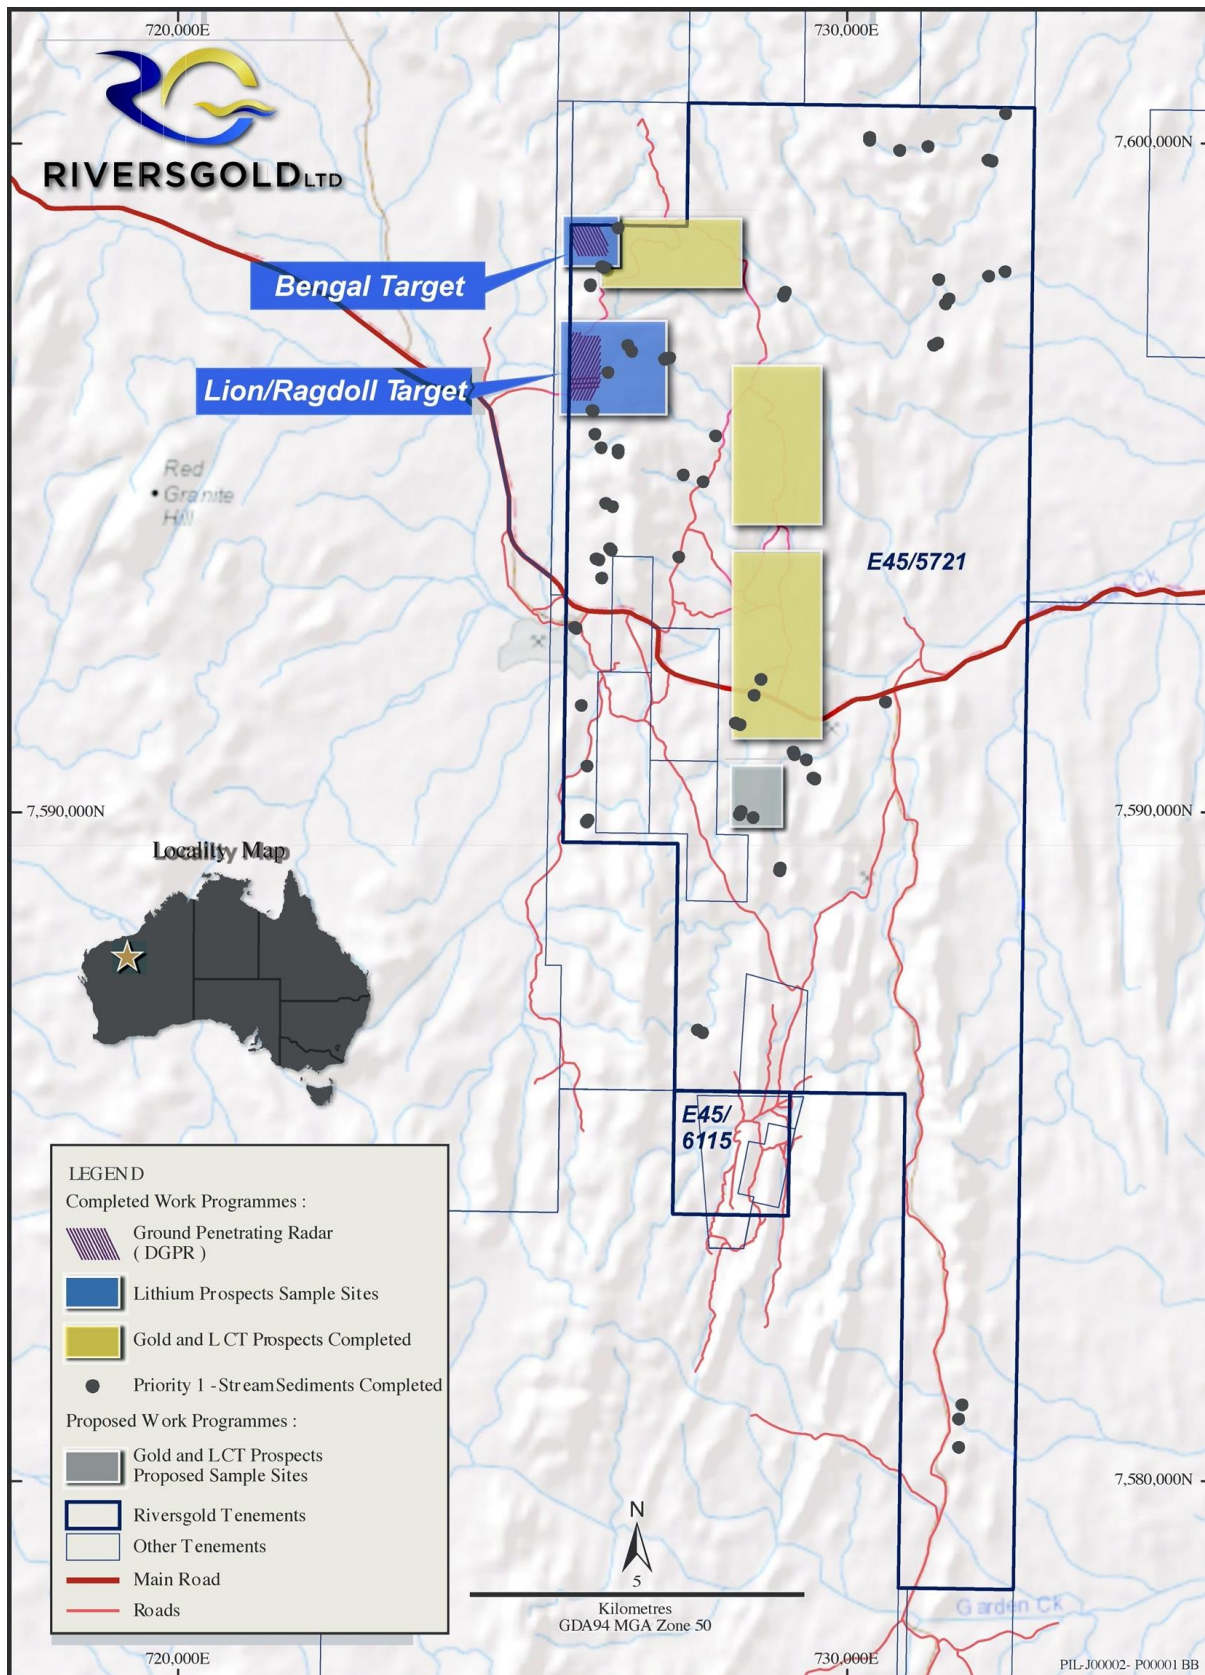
720,000E

730,000E

RIVERSGOLD LTD

7,600,000N

Bengal Target

Lion/Ragdoll Target

Red Granite Hill

E45/5721

7,590,000N

7,590,000N

Locality Map

E45/ 6115

LEGEND
Completed Work Programmes :
Ground Penetrating Radar ( DGPR )
Lithium Prospects Sample Sites
Gold and LCT Prospects Completed
Priority 1 - Stream Sediments Completed
Proposed Work Programmes :
Gold and LCT Prospects Proposed Sample Sites
Riversgold Tenements
Other Tenements
Main Road
Roads

7,580,000N

N

5
Kilometres
GDA94 MGA Zone 50

Garden CK

720,000E

730,000E

PIL-J00002- P00001 BB